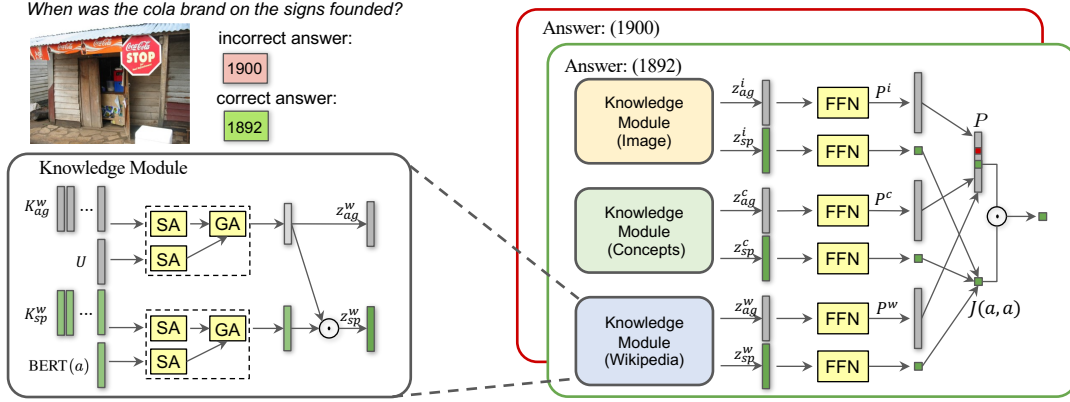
When was the cola brand on the signs founded?

Coca-Cola

STOP

incorrect answer:

1900

correct answer:

1892

Knowledge Module

$K_{ag}^{w}$

...

SA

GA

SA

$z_{ag}^{w}$

$U$

$K_{sp}^{w}$

...

SA

GA

SA

$z_{sp}^{w}$

BERT$(a)$

Answer: (1900)

Answer: (1892)

Knowledge Module (Image)

$z_{ag}^{i}$

$z_{sp}^{i}$

FFN

$P^{i}$

FFN

Knowledge Module (Concepts)

$z_{ag}^{c}$

$z_{sp}^{c}$

FFN

$P^{c}$

FFN

Knowledge Module (Wikipedia)

$z_{ag}^{w}$

$z_{sp}^{w}$

FFN

$P^{w}$

FFN

$P$

$J(a, a)$